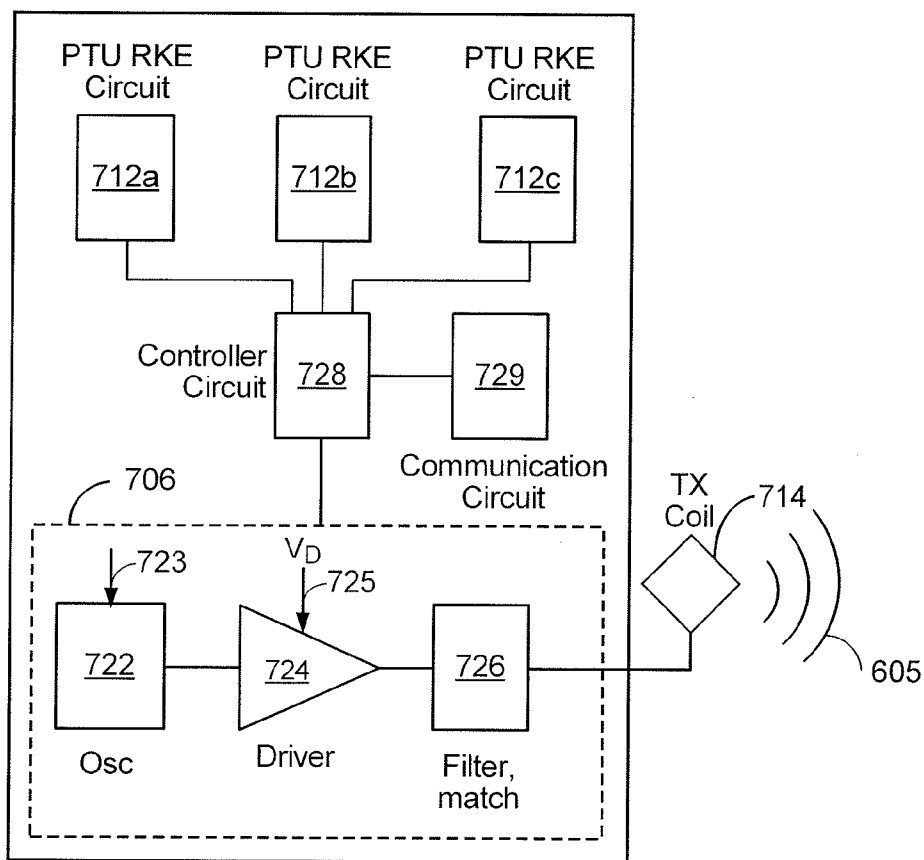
PTU RKE Circuit
712a

PTU RKE Circuit
712b

PTU RKE Circuit
712c

Controller Circuit
728

729

Communication Circuit

706

723

$V_D$

725

722

724

726

Osc

Driver

Filter, match

TX Coil

714

605